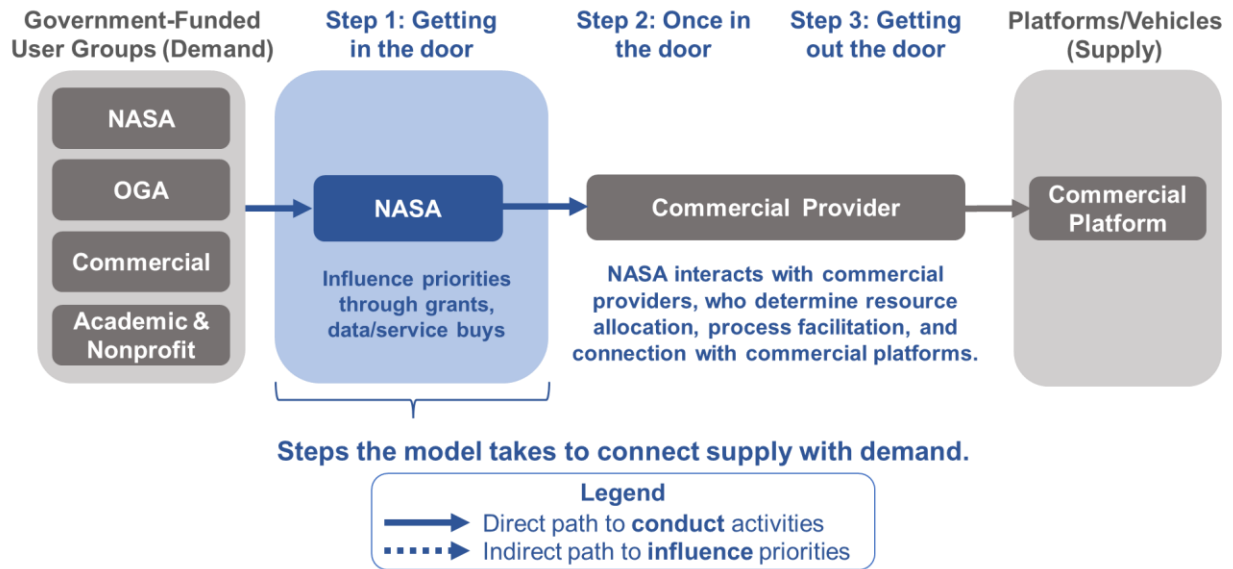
Government-Funded User Groups (Demand)

Step 1: Getting in the door

Step 2: Once in the door

Step 3: Getting out the door

Platforms/Vehicles (Supply)

NASA

OGA

Commercial

Academic & Nonprofit

NASA

Influence priorities through grants, data/service buys

Commercial Provider

NASA interacts with commercial providers, who determine resource allocation, process facilitation, and connection with commercial platforms.

Commercial Platform

Steps the model takes to connect supply with demand.

Legend
Direct path to **conduct** activities
Indirect path to **influence** priorities